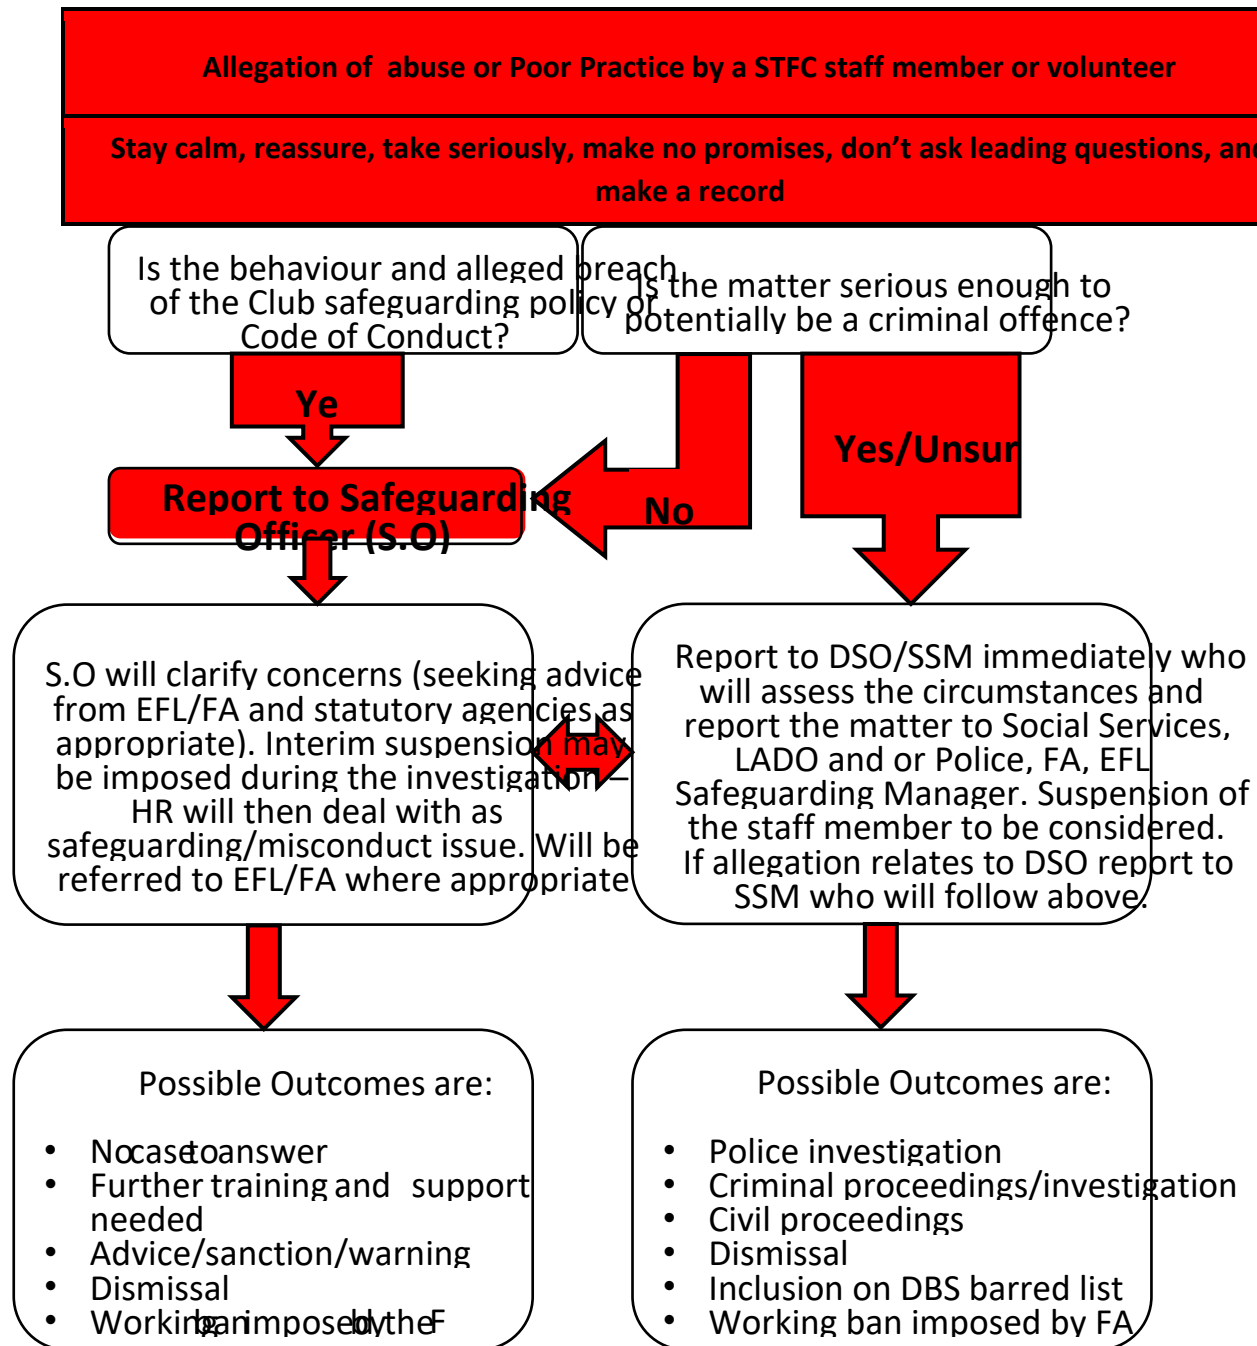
Allegation of abuse or Poor Practice by a STFC staff member or volunteer

Stay calm, reassure, take seriously, make no promises, don't ask leading questions, an make a record

Is the behaviour and alleged breach of the Club safeguarding policy or Code of Conduct?

Is the matter serious enough to potentially be a criminal offence?

Ye

No

Yes/Unsur

Report to Safeguarding Officer (S.O)

S.O will clarify concerns (seeking advice from EFL/FA and statutory agencies as appropriate). Interim suspension may be imposed during the investigation – HR will then deal with as safeguarding/misconduct issue. Will be referred to EFL/FA where appropriate

Report to DSO/SSM immediately who will assess the circumstances and report the matter to Social Services, LADO and or Police, FA, EFL Safeguarding Manager. Suspension of the staff member to be considered. If allegation relates to DSO report to SSM who will follow above.

Possible Outcomes are:

• No case to answer
• Further training and support needed
• Advice/sanction/warning
• Dismissal
• Working ban imposed by the F

Possible Outcomes are:

• Police investigation
• Criminal proceedings/investigation
• Civil proceedings
• Dismissal
• Inclusion on DBS barred list
• Working ban imposed by FA